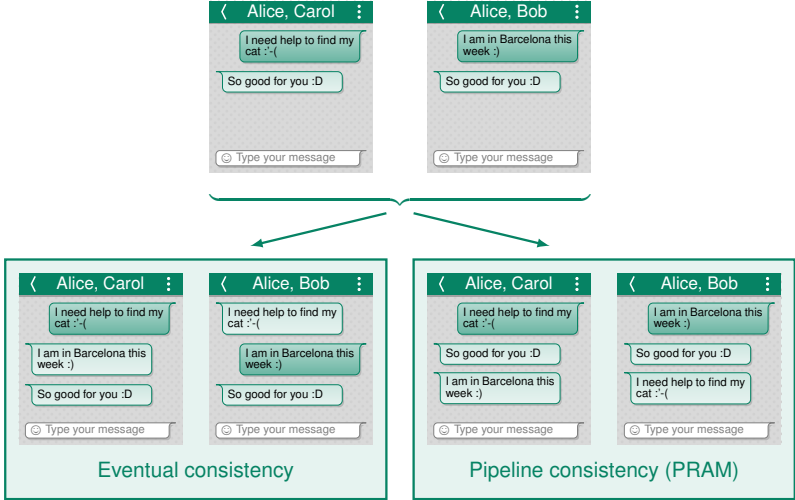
Alice, Carol

I need help to find my cat :'-(

So good for you :D

Type your message

Alice, Bob

I am in Barcelona this week :)

So good for you :D

Type your message

Alice, Carol

I need help to find my cat :'-(

I am in Barcelona this week :)

So good for you :D

Type your message

Alice, Bob

I need help to find my cat :'-(

I am in Barcelona this week :)

So good for you :D

Type your message

Eventual consistency

Alice, Carol

I need help to find my cat :'-(

So good for you :D

I am in Barcelona this week :)

Type your message

Alice, Bob

I am in Barcelona this week :)

So good for you :D

I need help to find my cat :'-(

Type your message

Pipeline consistency (PRAM)